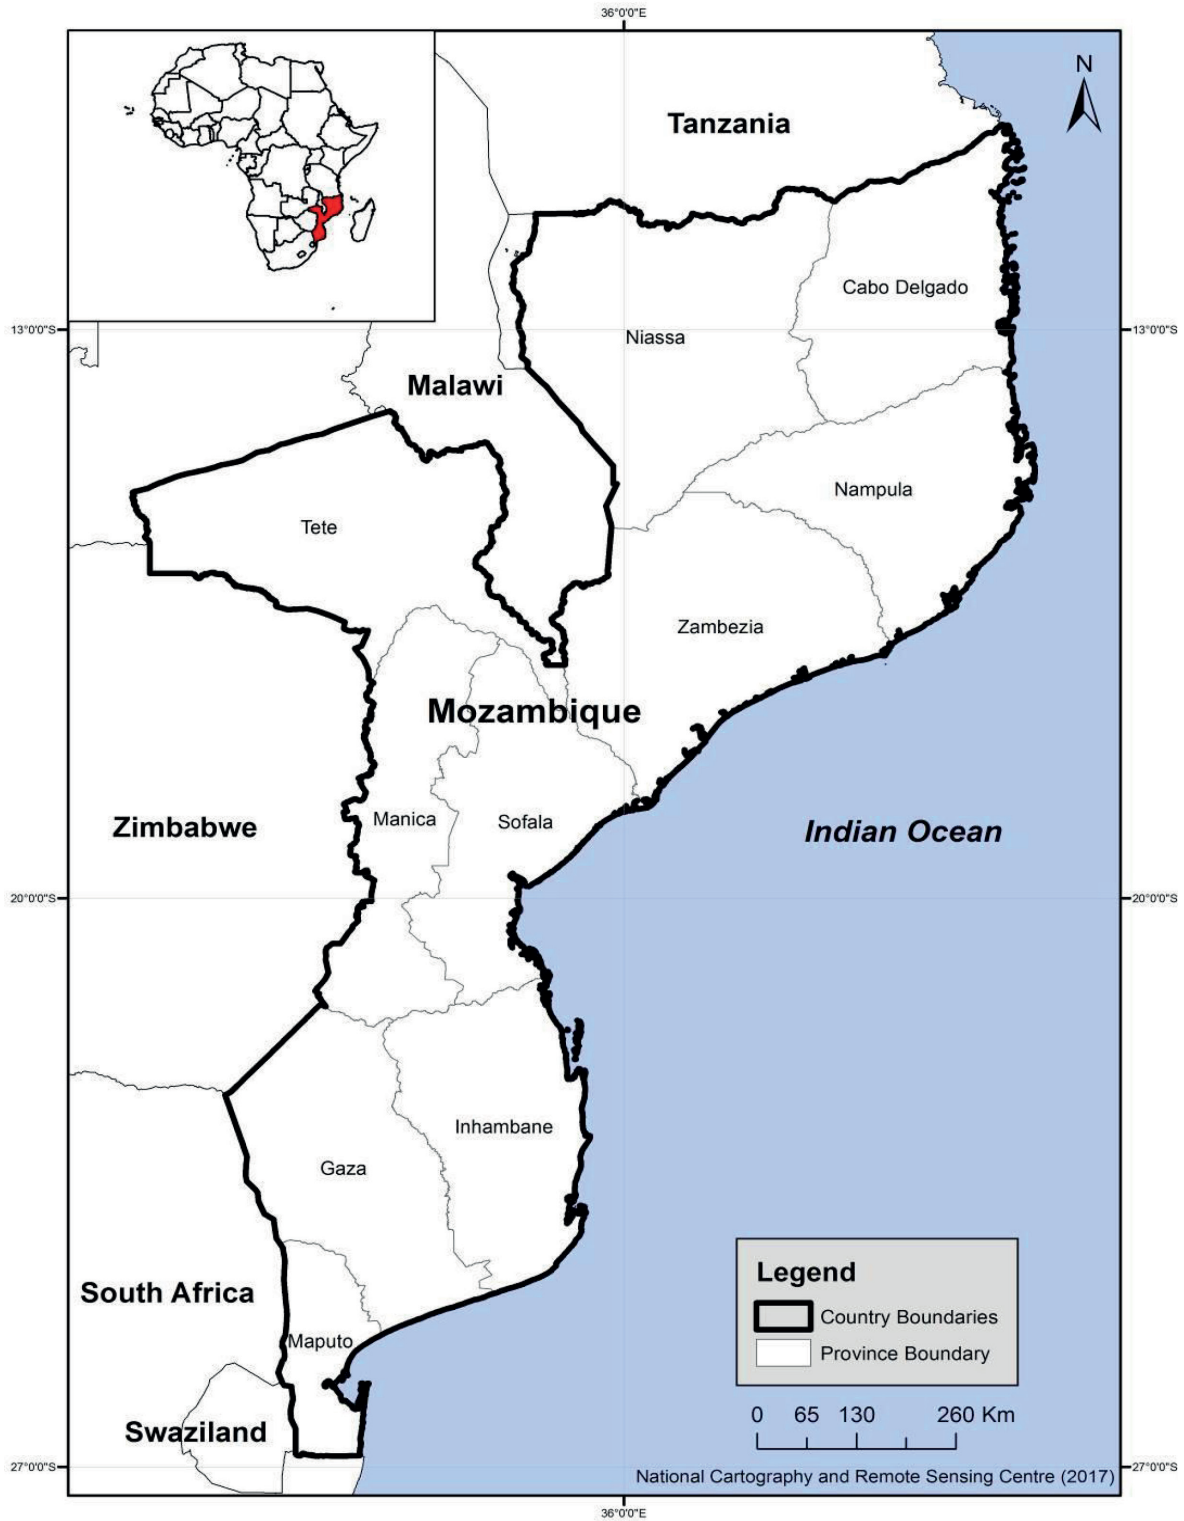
36°0'0"E

N

Tanzania

13°0'0"S

13°0'0"S

Cabo Delgado

Niassa

Malawi

Nampula

Tete

Zambezia

Mozambique

Zimbabwe

Manica

Sofala

Indian Ocean

20°0'0"S

20°0'0"S

Inhambane

Gaza

Legend

Country Boundaries

Province Boundary

South Africa

Maputo

0 65 130 260 Km

Swaziland

27°0'0"S

27°0'0"S

National Cartography and Remote Sensing Centre (2017)

36°0'0"E